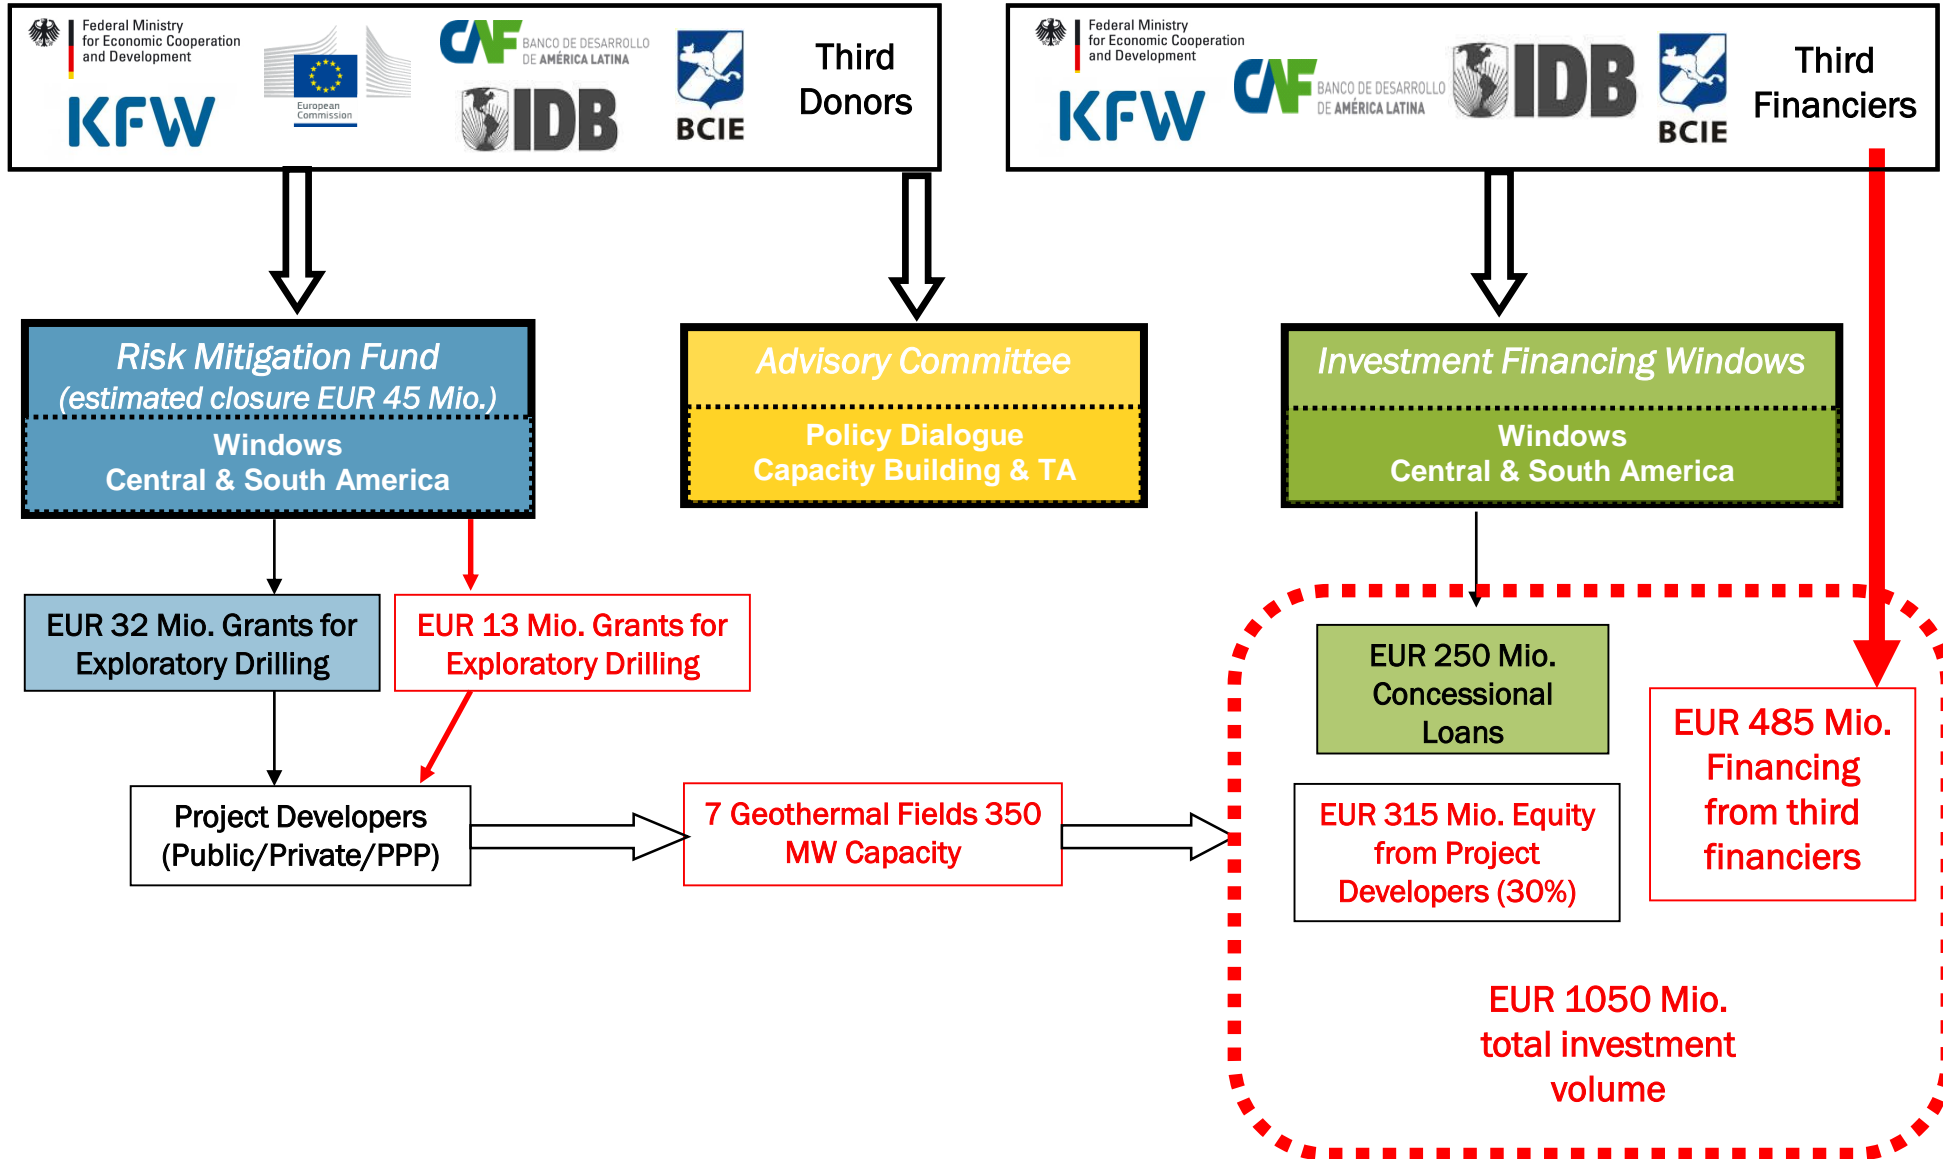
Federal Ministry for Economic Cooperation and Development

KFW

European Commission

CAF BANCO DE DESARROLLO DE AMÉRICA LATINA

IDB

BCIE

Third Donors

Federal Ministry for Economic Cooperation and Development

KFW

CAF BANCO DE DESARROLLO DE AMÉRICA LATINA

IDB

BCIE

Third Financiers

Risk Mitigation Fund (estimated closure EUR 45 Mio.)

Windows Central & South America

Advisory Committee

Policy Dialogue Capacity Building & TA

Investment Financing Windows

Windows Central & South America

EUR 32 Mio. Grants for Exploratory Drilling

EUR 13 Mio. Grants for Exploratory Drilling

EUR 250 Mio. Concessional Loans

EUR 485 Mio. Financing from third financiers

Project Developers (Public/Private/PPP)

7 Geothermal Fields 350 MW Capacity

EUR 315 Mio. Equity from Project Developers (30%)

EUR 1050 Mio. total investment volume